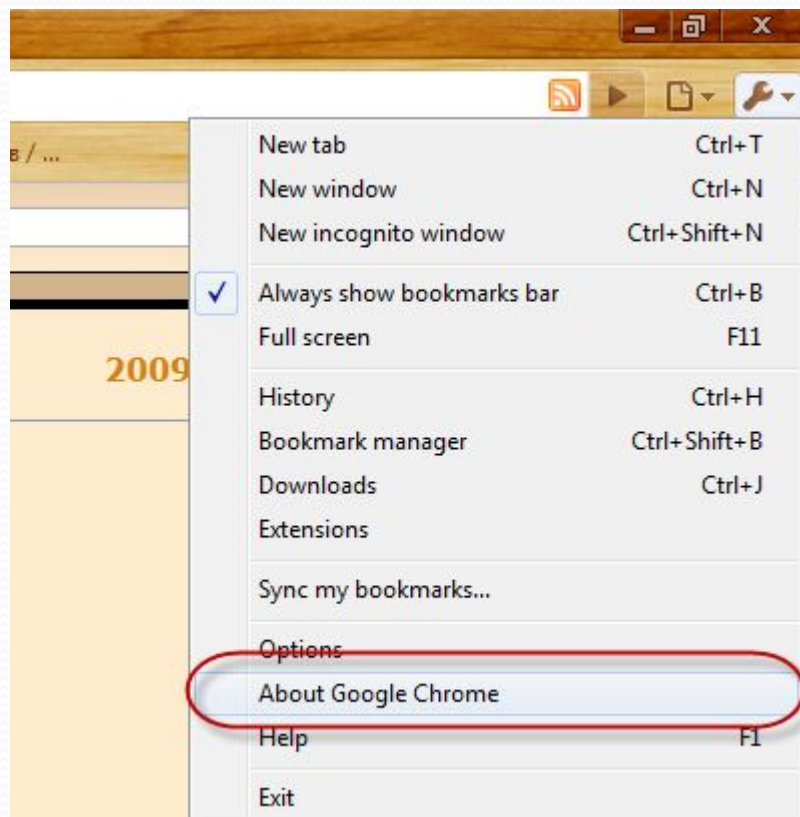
в / ...

2009

| | |
|---|---|
| New tab | Ctrl+T |
| New window | Ctrl+N |
| New incognito window | Ctrl+Shift+N |
| ✓ Always show bookmarks bar | Ctrl+B |
| Full screen | F11 |
| History | Ctrl+H |
| Bookmark manager | Ctrl+Shift+B |
| Downloads | Ctrl+J |
| Extensions | |
| Sync my bookmarks... | |
| Options | |
| About Google Chrome | |
| Help | F1 |
| Exit | |